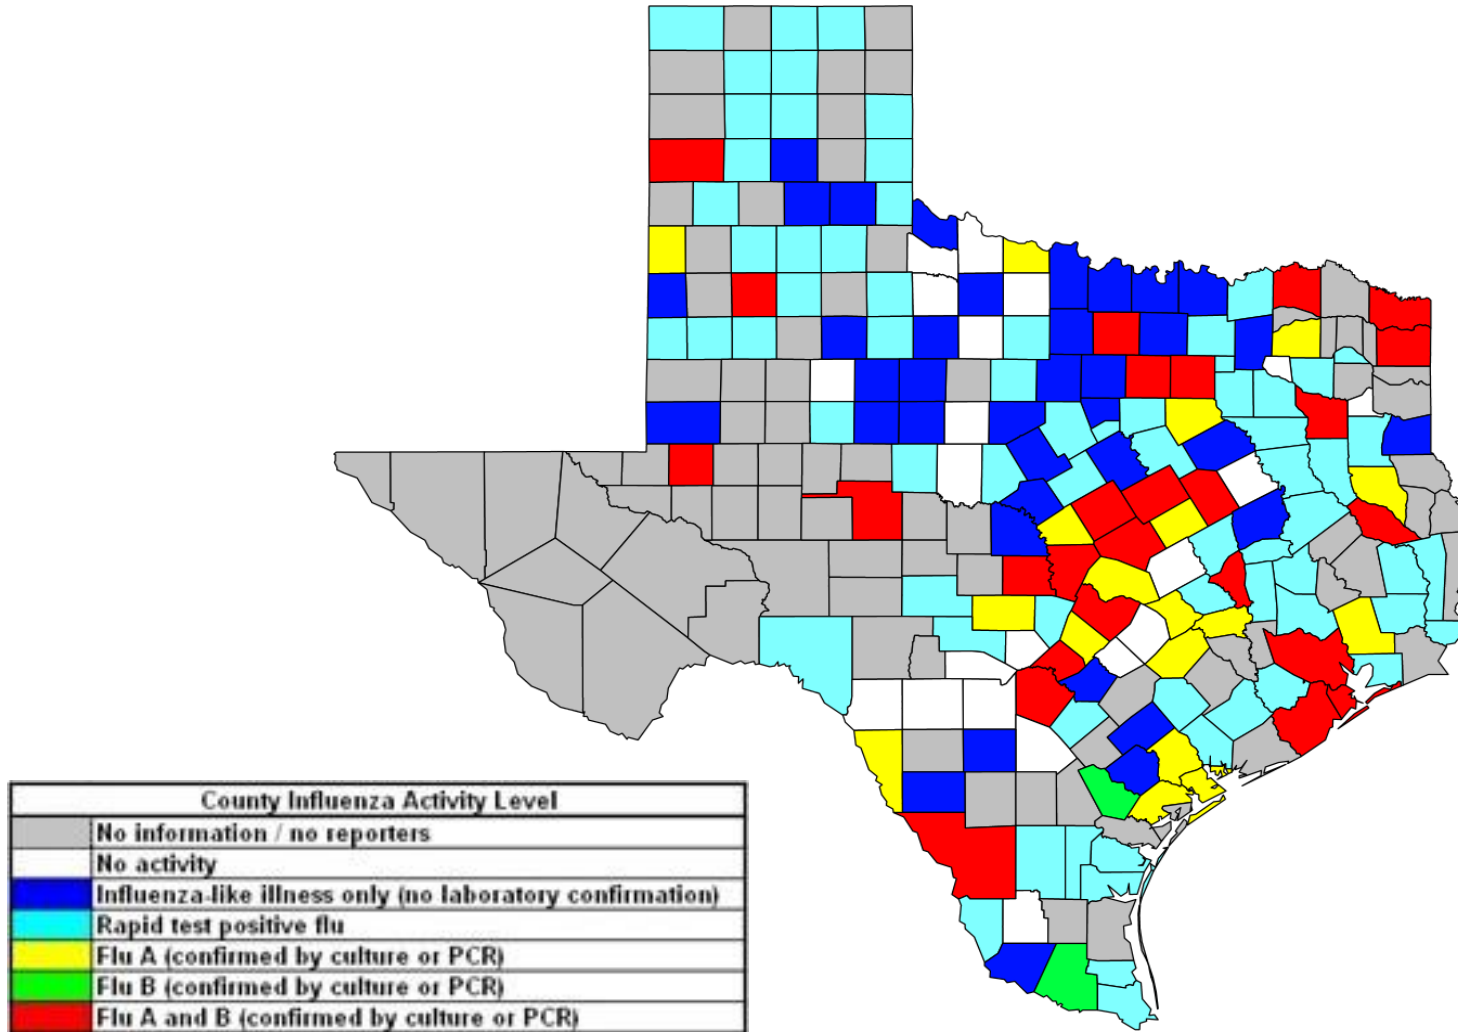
| County Influenza Activity Level | |
|---|---|
| | No information / no reporters |
| | No activity |
| | Influenza-like illness only (no laboratory confirmation) |
| | Rapid test positive flu |
| | Flu A (confirmed by culture or PCR) |
| | Flu B (confirmed by culture or PCR) |
| | Flu A and B (confirmed by culture or PCR) |